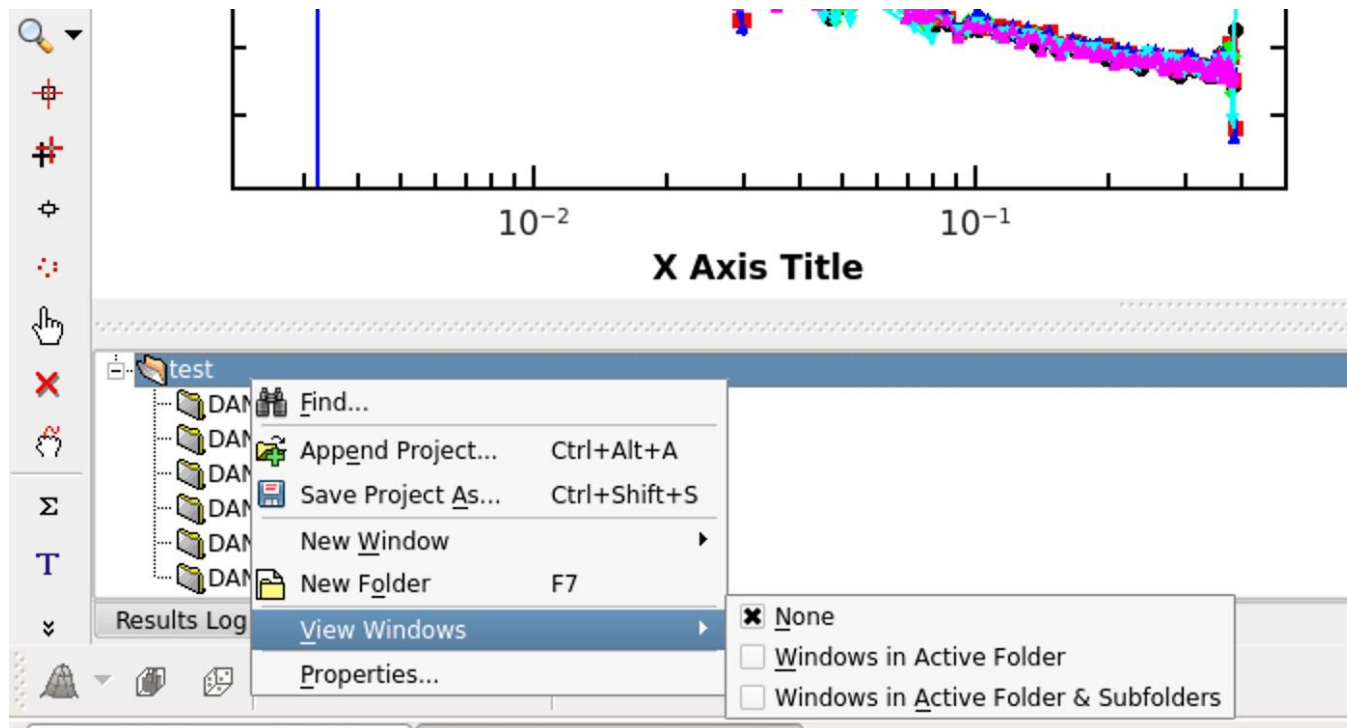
$10^{-2}$
$10^{-1}$
X Axis Title

test
DAN
DAN
DAN
DAN
DAN
DAN

Find...
Append Project... Ctrl+Alt+A
Save Project As... Ctrl+Shift+S
New Window
New Folder F7
View Windows
Properties...

None
Windows in Active Folder
Windows in Active Folder & Subfolders

Results Log

Σ
T